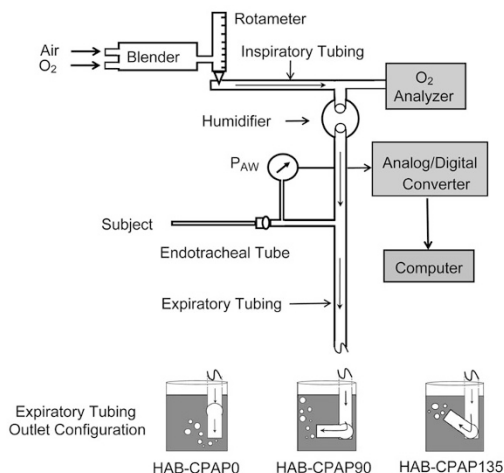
Rotameter

Air
$O_2$

Blender

Inspiratory Tubing

$O_2$ Analyzer

Humidifier

$P_{AW}$

Analog/Digital Converter

Subject

Endotracheal Tube

Computer

Expiratory Tubing

Expiratory Tubing Outlet Configuration

HAB-CPAP0

HAB-CPAP90

HAB-CPAP135